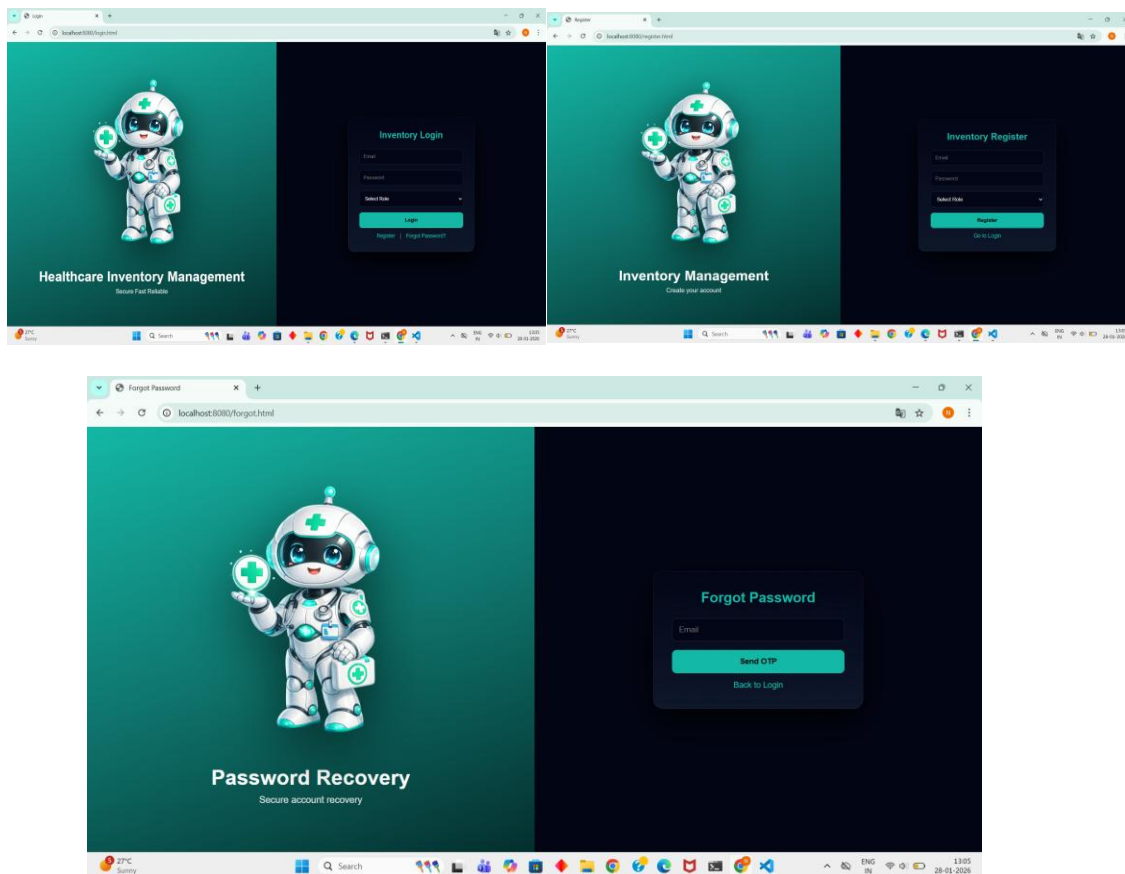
Login
localhost:8080/login.html

Healthcare Inventory Management
Secure Fast Reliable

Inventory Login
Email
Password
Select Role
Login
Register | Forgot Password?

27°C
Sunny
Search
ENG
IN
13:03
28-01-2026

Register
localhost:8080/register.html

Inventory Management
Create your account

Inventory Register
Email
Password
Select Role
Register
Go to Login

27°C
Sunny
Search
ENG
IN
13:04
28-01-2026

Forgot Password
localhost:8080/forgot.html

Password Recovery
Secure account recovery

Forgot Password
Email
Send OTP
Back to Login

27°C
Sunny
Search
ENG
IN
13:05
28-01-2026